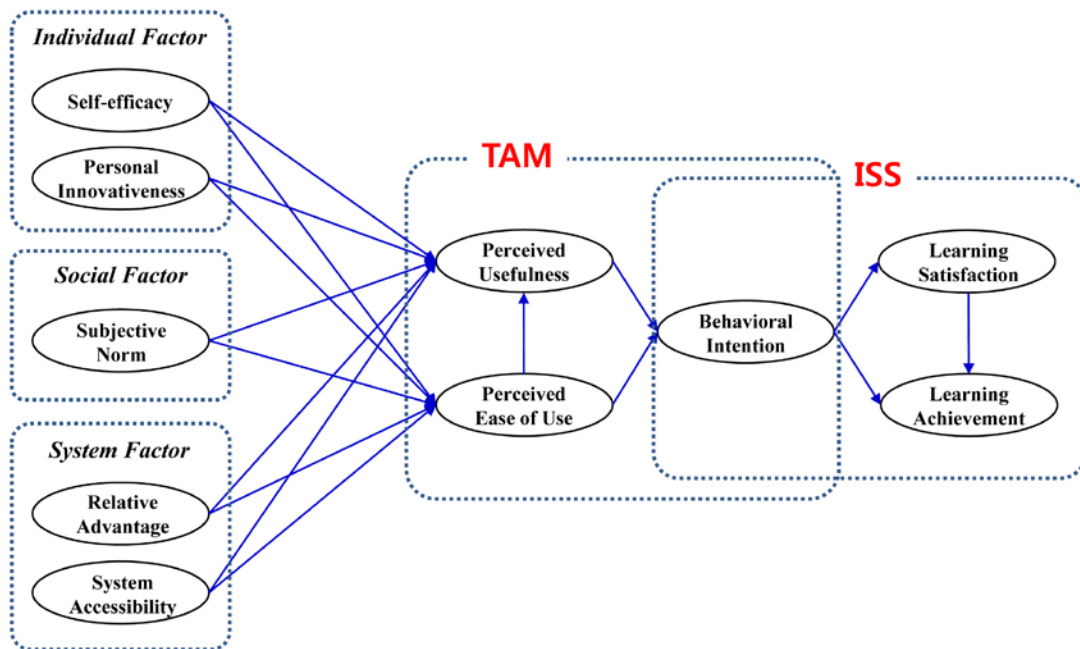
Individual Factor

Self-efficacy

Personal Innovativeness

Social Factor

Subjective Norm

System Factor

Relative Advantage

System Accessibility

TAM

ISS

Perceived Usefulness

Perceived Ease of Use

Behavioral Intention

Learning Satisfaction

Learning Achievement